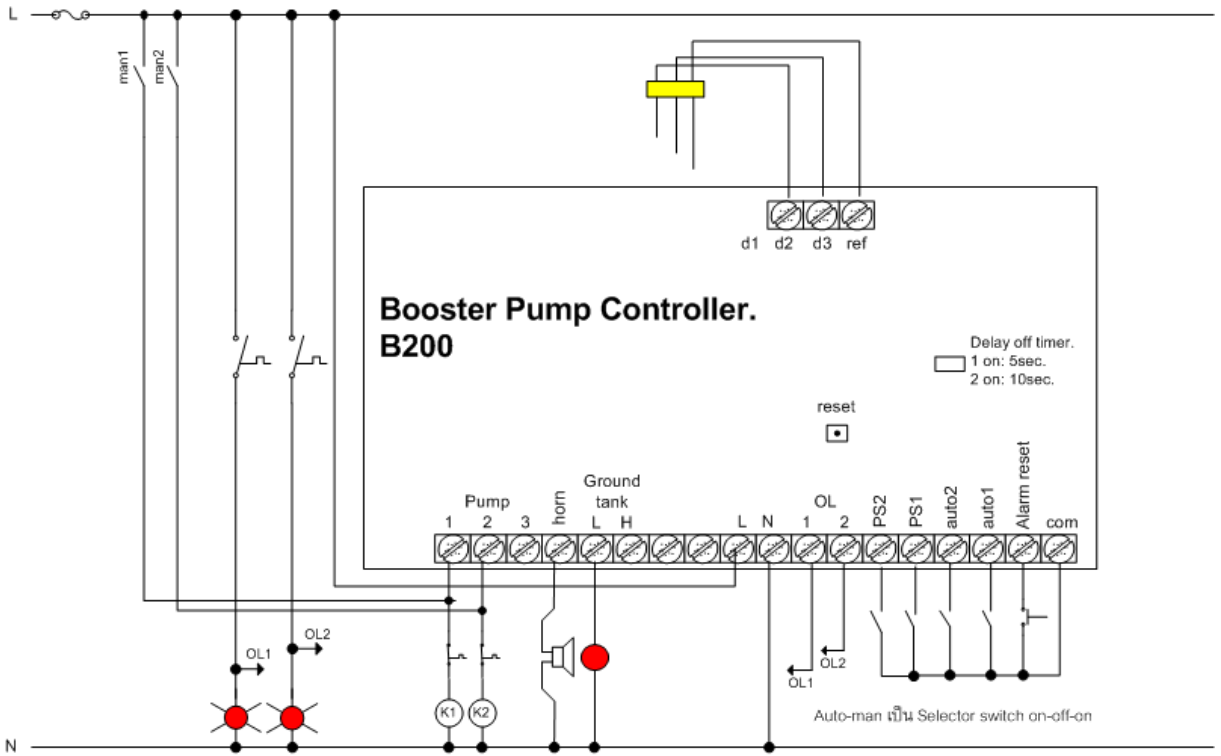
L

man1
man2

d1 d2 d3 ref

Booster Pump Controller.
B200

Delay off timer.
1 on: 5sec.
2 on: 10sec.

reset

Pump
1 2 3
horn
Ground tank
L H
L N
OL
1 2
PS2 PS1 auto2 auto1 Alarm reset com

OL1
OL2

K1 K2

OL2
OL1

Auto-man เป็น Selector switch on-off-on

N